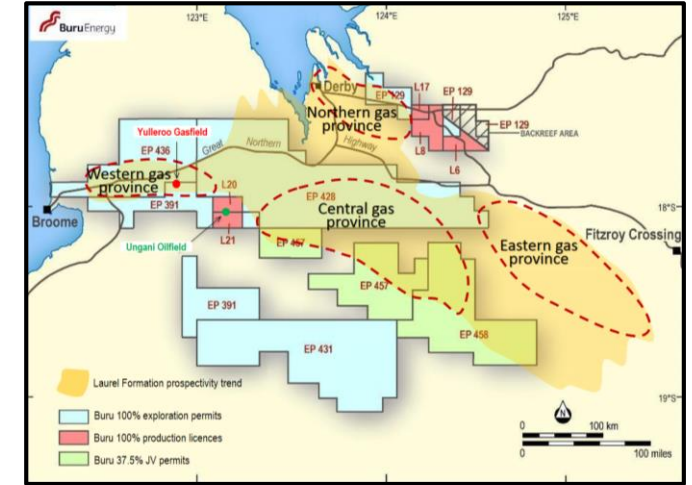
BuruEnergy

123°E

124°E

125°E

Derby

EP 129

L17

EP 129

Northern gas province

EP 129

BACKREEF AREA

L8

L6

Yulleroo Gasfield

EP 436

Great

Northern

Highway

Western gas province

L20

EP 391

EP 428

Central gas province

18°S

Broome

L21

Ungani Oilfield

EP 457

Eastern gas province

Fitzroy Crossing

EP 457

EP 391

EP 431

EP 458

Laurel Formation prospectivity trend

Buru 100% exploration permits

Buru 100% production licences

Buru 37.5% JV permits

19°S

N

0

100 km

0

100 miles